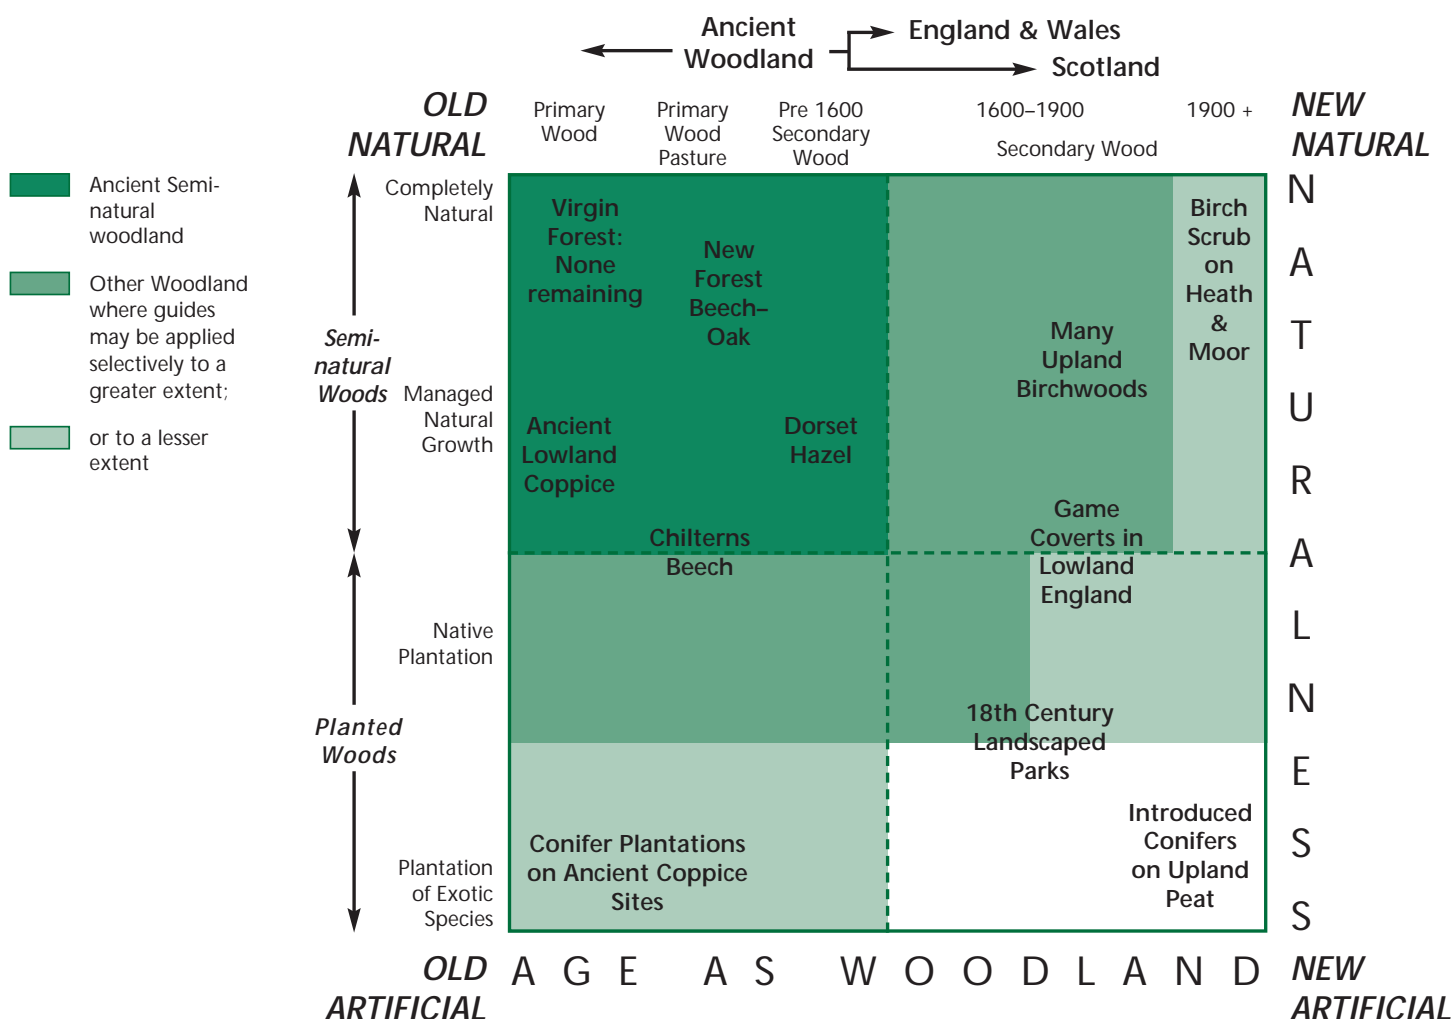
Ancient Woodland

England & Wales

Scotland

OLD NATURAL

Primary Wood

Primary Wood Pasture

Pre 1600 Secondary Wood

1600–1900

1900 +

Secondary Wood

NEW NATURAL

Ancient Semi-natural woodland

Other Woodland where guides may be applied selectively to a greater extent;

or to a lesser extent

Completely Natural

Semi-natural Woods

Managed Natural Growth

Native Plantation

Planted Woods

Plantation of Exotic Species

Virgin Forest: None remaining

New Forest Beech–Oak

Ancient Lowland Coppice

Dorset Hazel

Chilterns Beech

Many Upland Birchwoods

Birch Scrub on Heath & Moor

Game Coverts in Lowland England

18th Century Landscaped Parks

Conifer Plantations on Ancient Coppice Sites

Introduced Conifers on Upland Peat

N A T U R A L N E S S

OLD ARTIFICIAL

A G E A S W O O D L A N D

NEW ARTIFICIAL